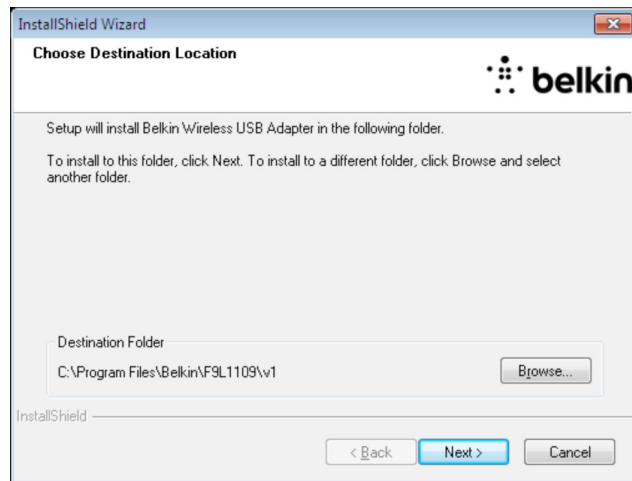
InstallShield Wizard

Choose Destination Location

belkin

Setup will install Belkin Wireless USB Adapter in the following folder.

To install to this folder, click Next. To install to a different folder, click Browse and select another folder.

Destination Folder

C:\Program Files\Belkin\F9L1109\v1

Browse...

InstallShield

< Back

Next >

Cancel